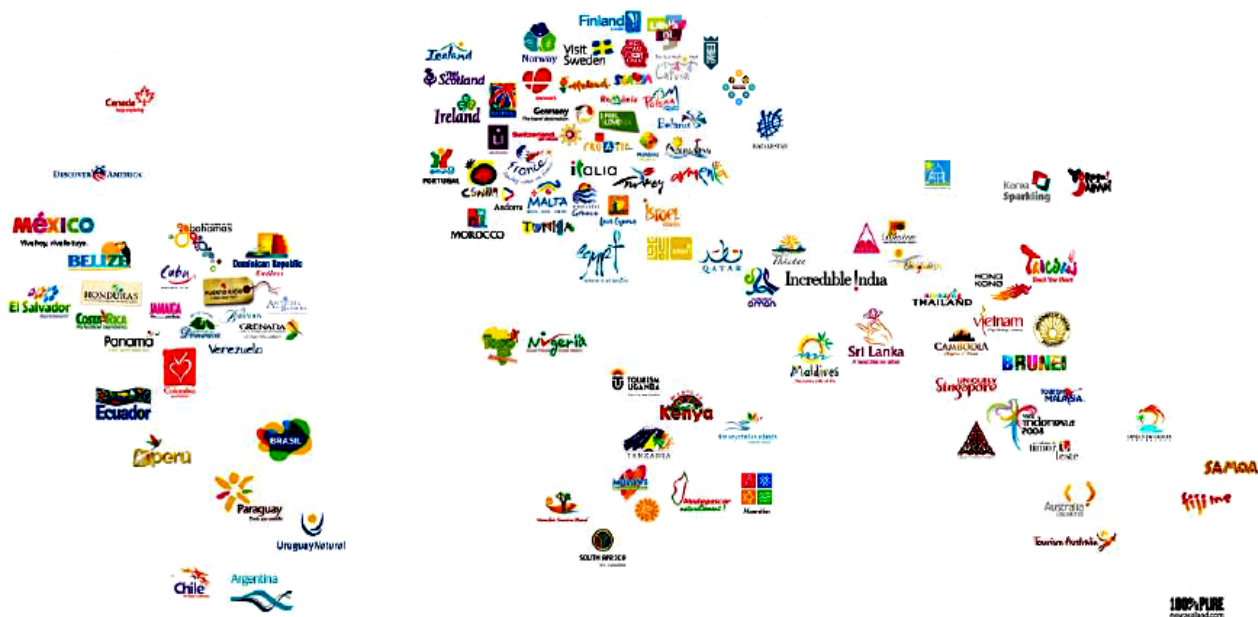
Canada

DISCOVER AMERICA

MÉXICO
Vive hoy, vive tu tuyo.

bahamas

BELIZE

Cuba

Dominican Republic

El Salvador

HONDURAS

JAMAICA

Costa Rica

Antigua & Barbuda

GRENADA

Panamá

Dominica

Venezuela

Colombia

Ecuador

BRASIL

perú

Paraguay

Uruguay Natural

Chile

Argentina

Iceland

Scotland

Ireland

Norway

Finland

Visit Sweden

Denmark

Germany

Switzerland

Latvia

Polska

Belarus

Portugal

España

France

Andorra

Italia

MALTA

Greece

Turkey

Armenia

Cyprus

MOROCCO

TUNISIA

Egypt

QATAR

OMAN

Incredible !ndia

Nepal

Bhutan

Korea Sparkling

THAILAND

HONG KONG

Taiwan

Vietnam

CAMBODIA

Sri Lanka

Maldives

BRUNEI

Singapore

MALAYSIA

Indonesia 2004

timor Leste

Nigeria

TOURISM UGANDA

Kenya

TANZANIA

Seychelles

Malawi

Madagascar

Mauritius

SOUTH AFRICA

SAMOA

Fiji me

Australia

Tourism Australia

100% PURE
newzealand.com